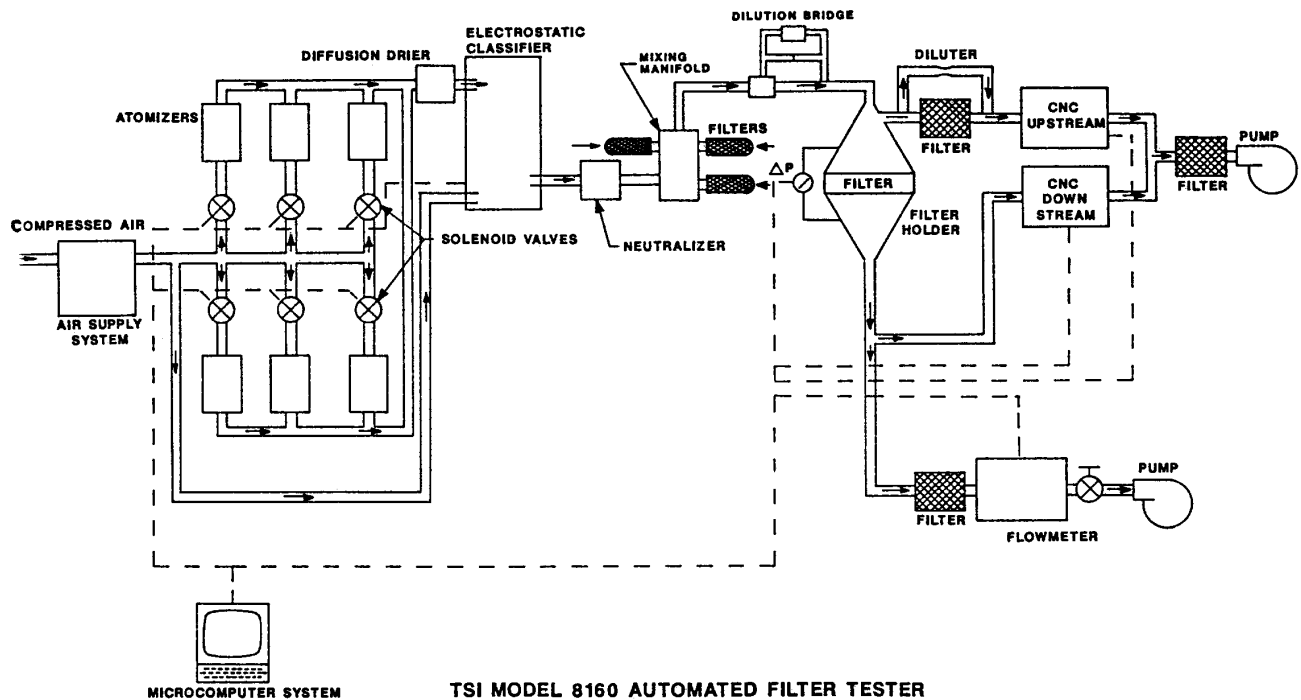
DILUTION BRIDGE

ELECTROSTATIC CLASSIFIER

DIFFUSION DRIER

MIXING MANIFOLD

DILUTER

ATOMIZERS

FILTERS

FILTER

CNC UPSTREAM

PUMP

FILTER

$\Delta P$

FILTER

CNC DOWN STREAM

COMPRESSED AIR

SOLENOID VALVES

NEUTRALIZER

FILTER HOLDER

AIR SUPPLY SYSTEM

PUMP

FILTER

FLOWMETER

MICROCOMPUTER SYSTEM

TSI MODEL 8160 AUTOMATED FILTER TESTER